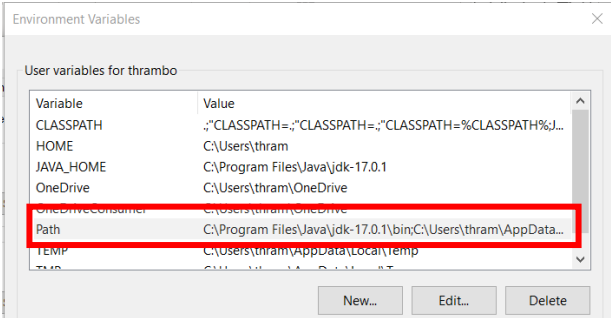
Environment Variables

User variables for thrambo

| Variable | Value |
|---|---|
| CLASSPATH | .;"CLASSPATH=.;"CLASSPATH=.;"CLASSPATH=%CLASSPATH%;J... |
| HOME | C:\Users\thram |
| JAVA_HOME | C:\Program Files\Java\jdk-17.0.1 |
| OneDrive | C:\Users\thram\OneDrive |
| OneDriveConsumer | C:\Users\thram\OneDrive |
| Path | C:\Program Files\Java\jdk-17.0.1\bin;C:\Users\thram\AppData... |
| TEMP | C:\Users\thram\AppData\Local\Temp |
| TMP | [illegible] |

New... Edit... Delete